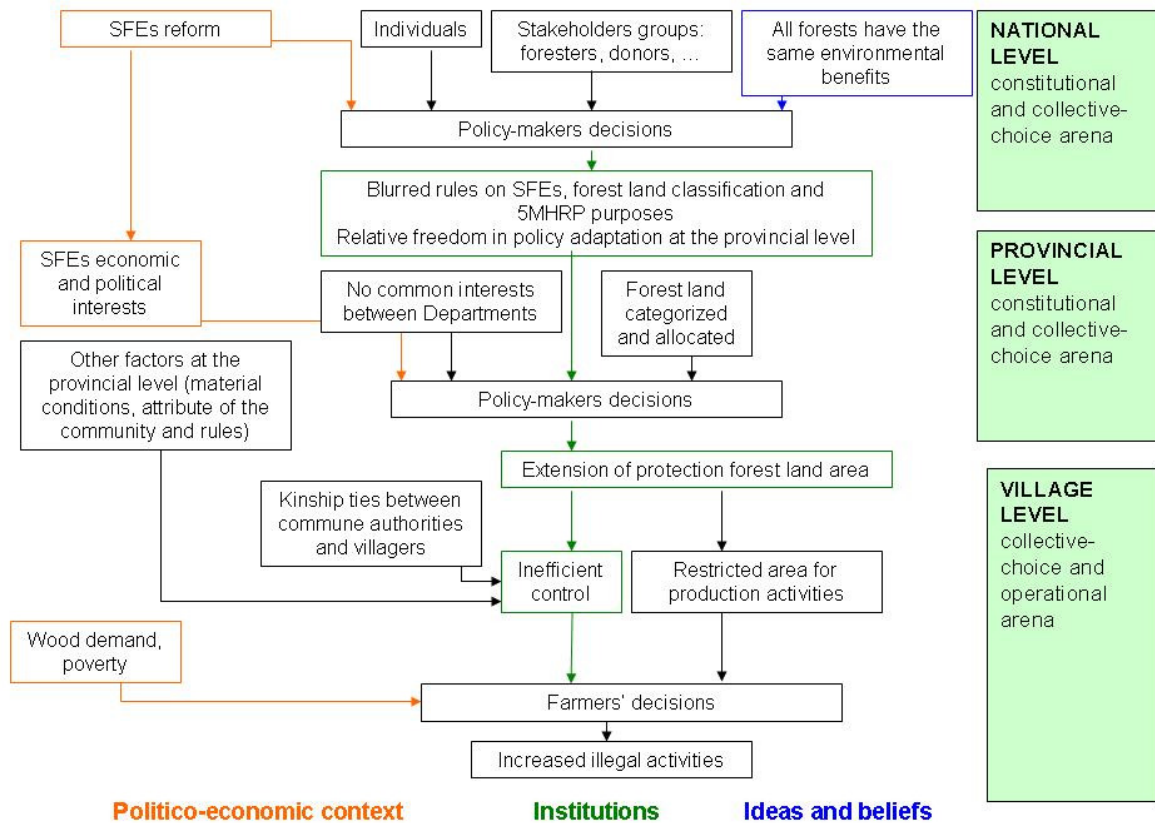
SFEs reform

Individuals

Stakeholders groups: foresters, donors, ...

All forests have the same environmental benefits

NATIONAL LEVEL
constitutional and collective-choice arena

Policy-makers decisions

Blurred rules on SFEs, forest land classification and 5MHRP purposes
Relative freedom in policy adaptation at the provincial level

SFEs economic and political interests

PROVINCIAL LEVEL
constitutional and collective-choice arena

No common interests between Departments

Forest land categorized and allocated

Other factors at the provincial level (material conditions, attribute of the community and rules)

Policy-makers decisions

Extension of protection forest land area

VILLAGE LEVEL
collective-choice and operational arena

Kinship ties between commune authorities and villagers

Inefficient control

Restricted area for production activities

Wood demand, poverty

Farmers' decisions

Increased illegal activities

Politico-economic context

Institutions

Ideas and beliefs